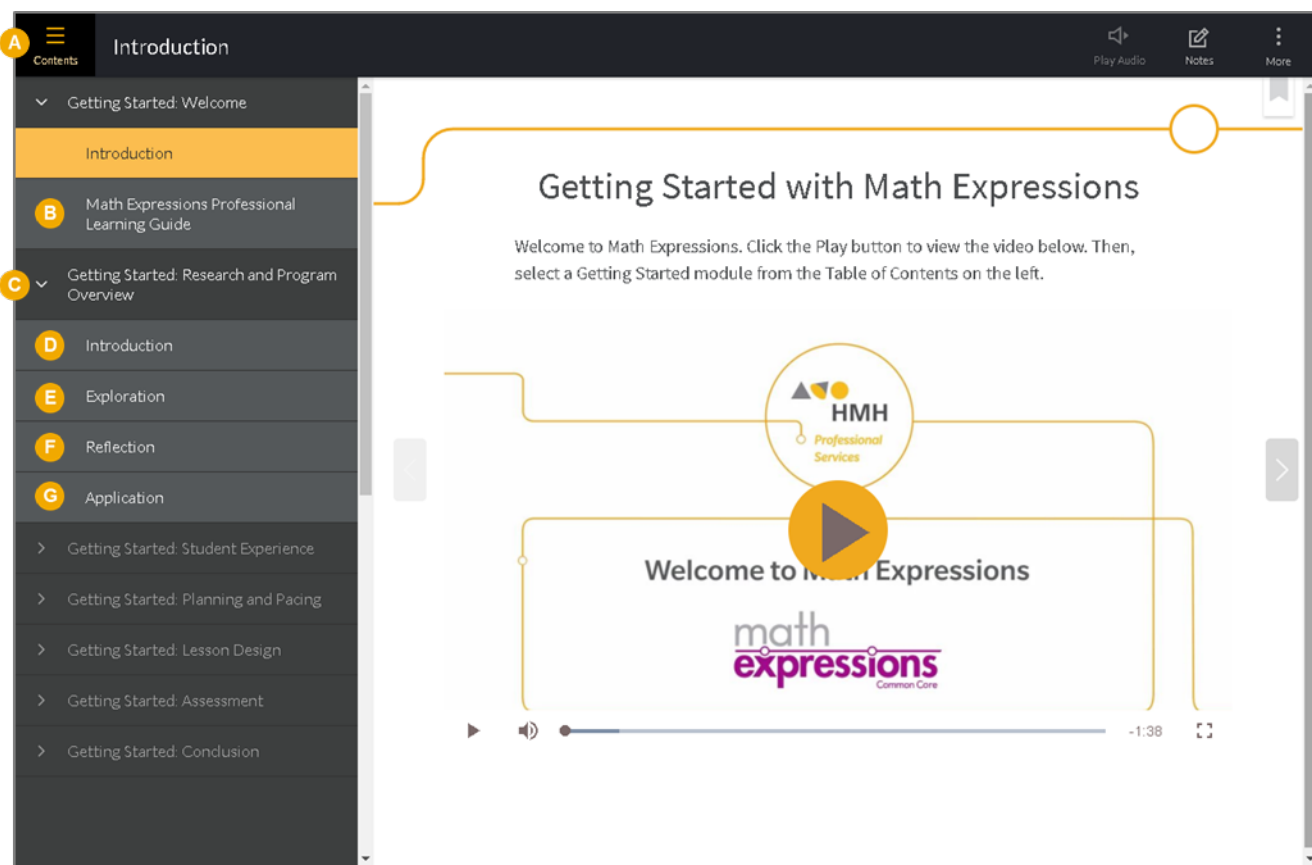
A
Contents
Introduction
Play Audio
Notes
More

Getting Started: Welcome
Introduction
B Math Expressions Professional Learning Guide
C Getting Started: Research and Program Overview
D Introduction
E Exploration
F Reflection
G Application
Getting Started: Student Experience
Getting Started: Planning and Pacing
Getting Started: Lesson Design
Getting Started: Assessment
Getting Started: Conclusion

Getting Started with Math Expressions

Welcome to Math Expressions. Click the Play button to view the video below. Then, select a Getting Started module from the Table of Contents on the left.

HMH
Professional Services

Welcome to Math Expressions

math expressions
Common Core

-1:38